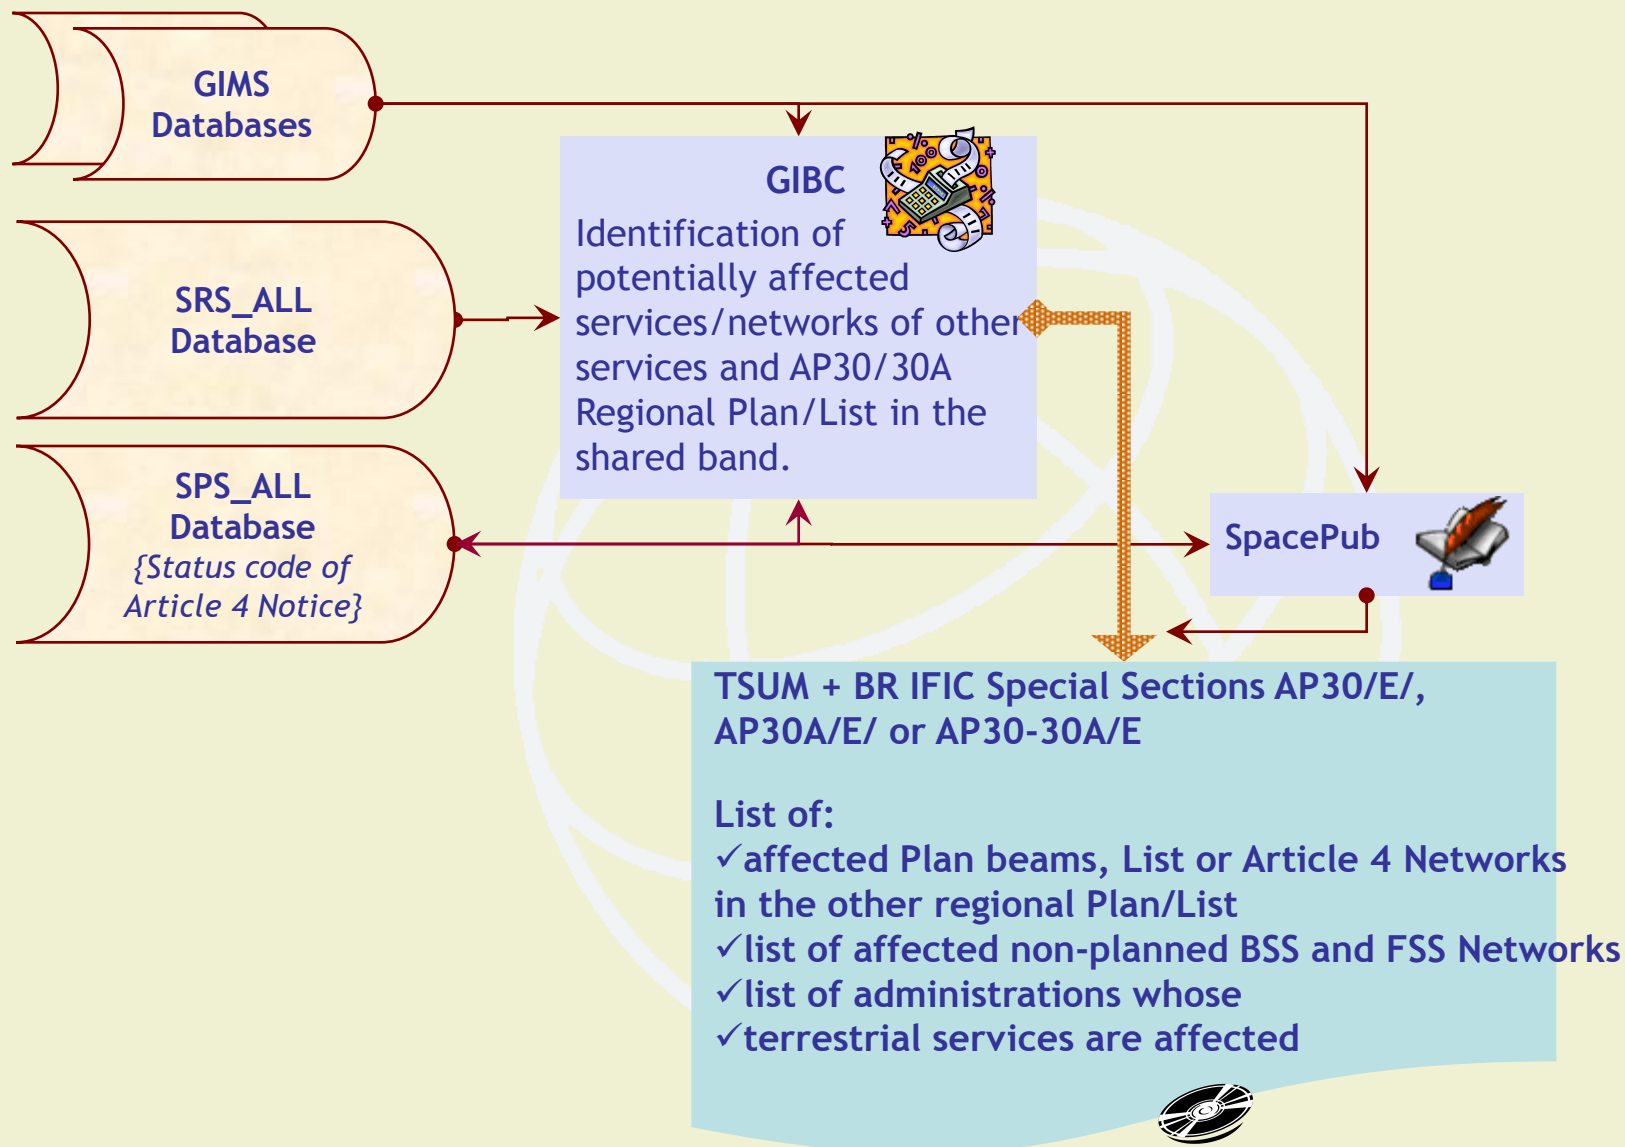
GIMS Databases

SRS_ALL Database

SPS_ALL Database {Status code of Article 4 Notice}

GIBC
Identification of potentially affected services/networks of other services and AP30/30A Regional Plan/List in the shared band.

SpacePub

TSUM + BR IFIC Special Sections AP30/E/, AP30A/E/ or AP30-30A/E

List of:
✓affected Plan beams, List or Article 4 Networks in the other regional Plan/List
✓list of affected non-planned BSS and FSS Networks
✓list of administrations whose
✓terrestrial services are affected